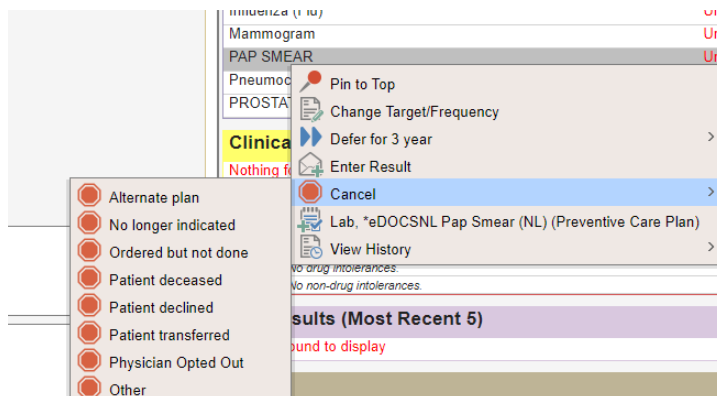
Influenza (Flu) Ur
Mammogram Ur
PAP SMEAR Ur
Pneumoc
PROSTAT
Clinica
Nothing fo

Pin to Top
Change Target/Frequency
Defer for 3 year
Enter Result
Cancel
Lab, *eDOCSNL Pap Smear (NL) (Preventive Care Plan)
View History

Alternate plan
No longer indicated
Ordered but not done
Patient deceased
Patient declined
Patient transferred
Physician Opted Out
Other

No drug intolerances.
No non-drug intolerances.
sults (Most Recent 5)
ound to display